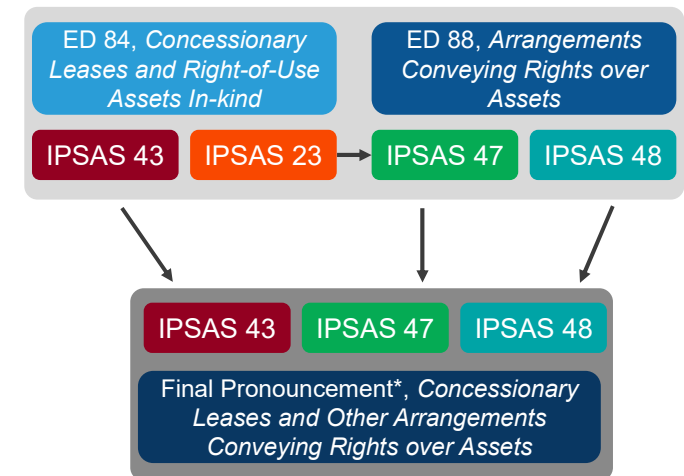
ED 84, *Concessionary Leases and Right-of-Use Assets In-kind*

ED 88, *Arrangements Conveying Rights over Assets*

IPSAS 43

IPSAS 23

IPSAS 47

IPSAS 48

IPSAS 43

IPSAS 47

IPSAS 48

Final Pronouncement\*, *Concessionary Leases and Other Arrangements Conveying Rights over Assets*